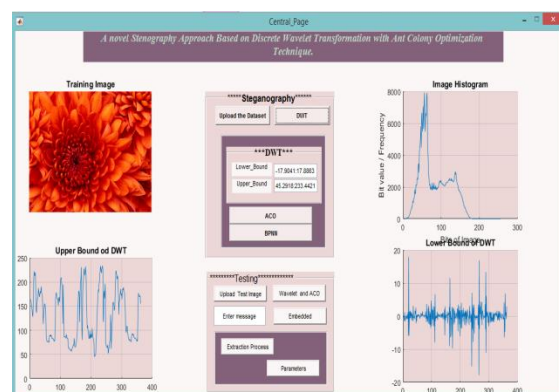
Central_Page

A novel Stenography Approach Based on Discrete Wavelet Transformation with Ant Colony Optimization Technique.

Training Image

******Steganography******

Upload the Dataset

DWT

***DWT***

Lower_Bound

-17.9041:17.0883

Upper_Bound

45.2918:233.4421

ACO

BPNN

Image Histogram

8000

6000

4000

2000

0

Bit value / Frequency

0

100

200

300

Size of Image

Upper Bound od DWT

250

200

150

100

50

0

0

100

200

300

400

*********Testing**************

Upload Test Image

Wavelet and ACO

Enter message

Embedded

Extraction Process

Parameters

Lower Bound of DWT

20

10

0

-10

-20

0

100

200

300

400